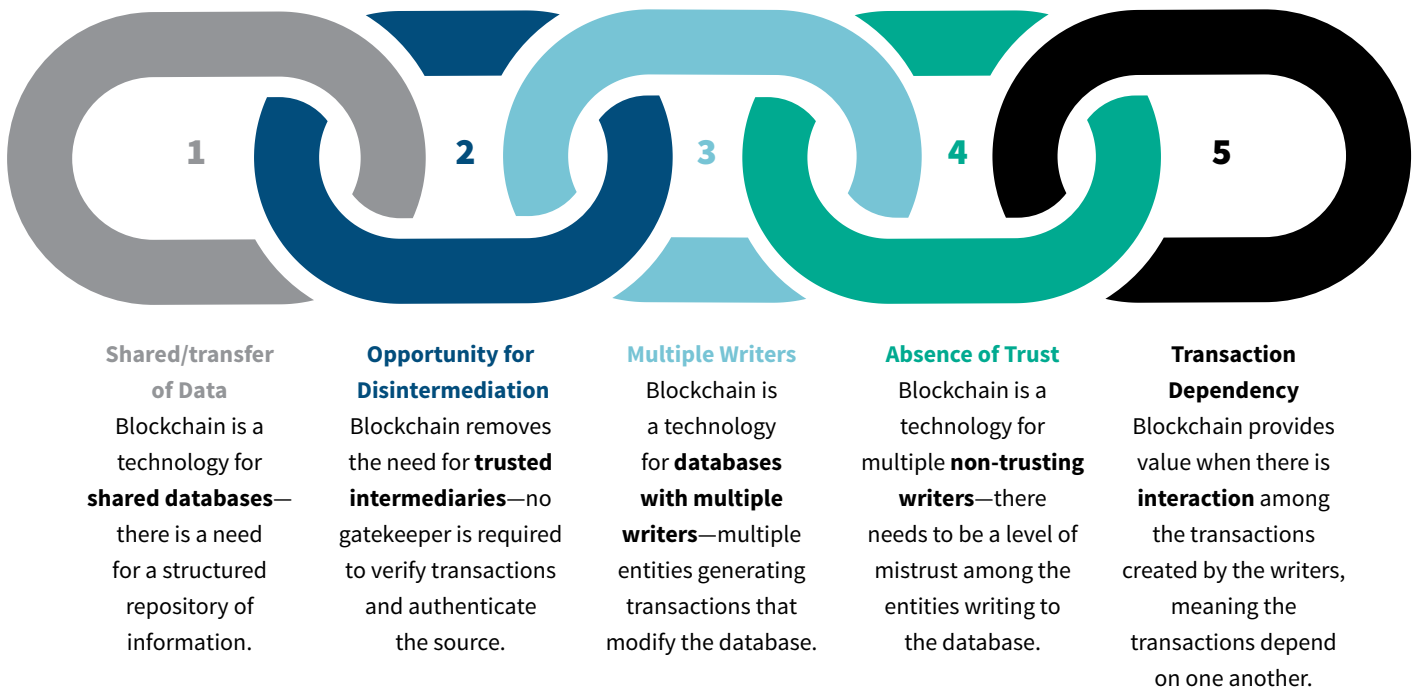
1

2

3

4

5

Shared/transfer of Data
Blockchain is a technology for **shared databases**—there is a need for a structured repository of information.

Opportunity for Disintermediation
Blockchain removes the need for **trusted intermediaries**—no gatekeeper is required to verify transactions and authenticate the source.

Multiple Writers
Blockchain is a technology for **databases with multiple writers**—multiple entities generating transactions that modify the database.

Absence of Trust
Blockchain is a technology for multiple **non-trusting writers**—there needs to be a level of mistrust among the entities writing to the database.

Transaction Dependency
Blockchain provides value when there is **interaction** among the transactions created by the writers, meaning the transactions depend on one another.